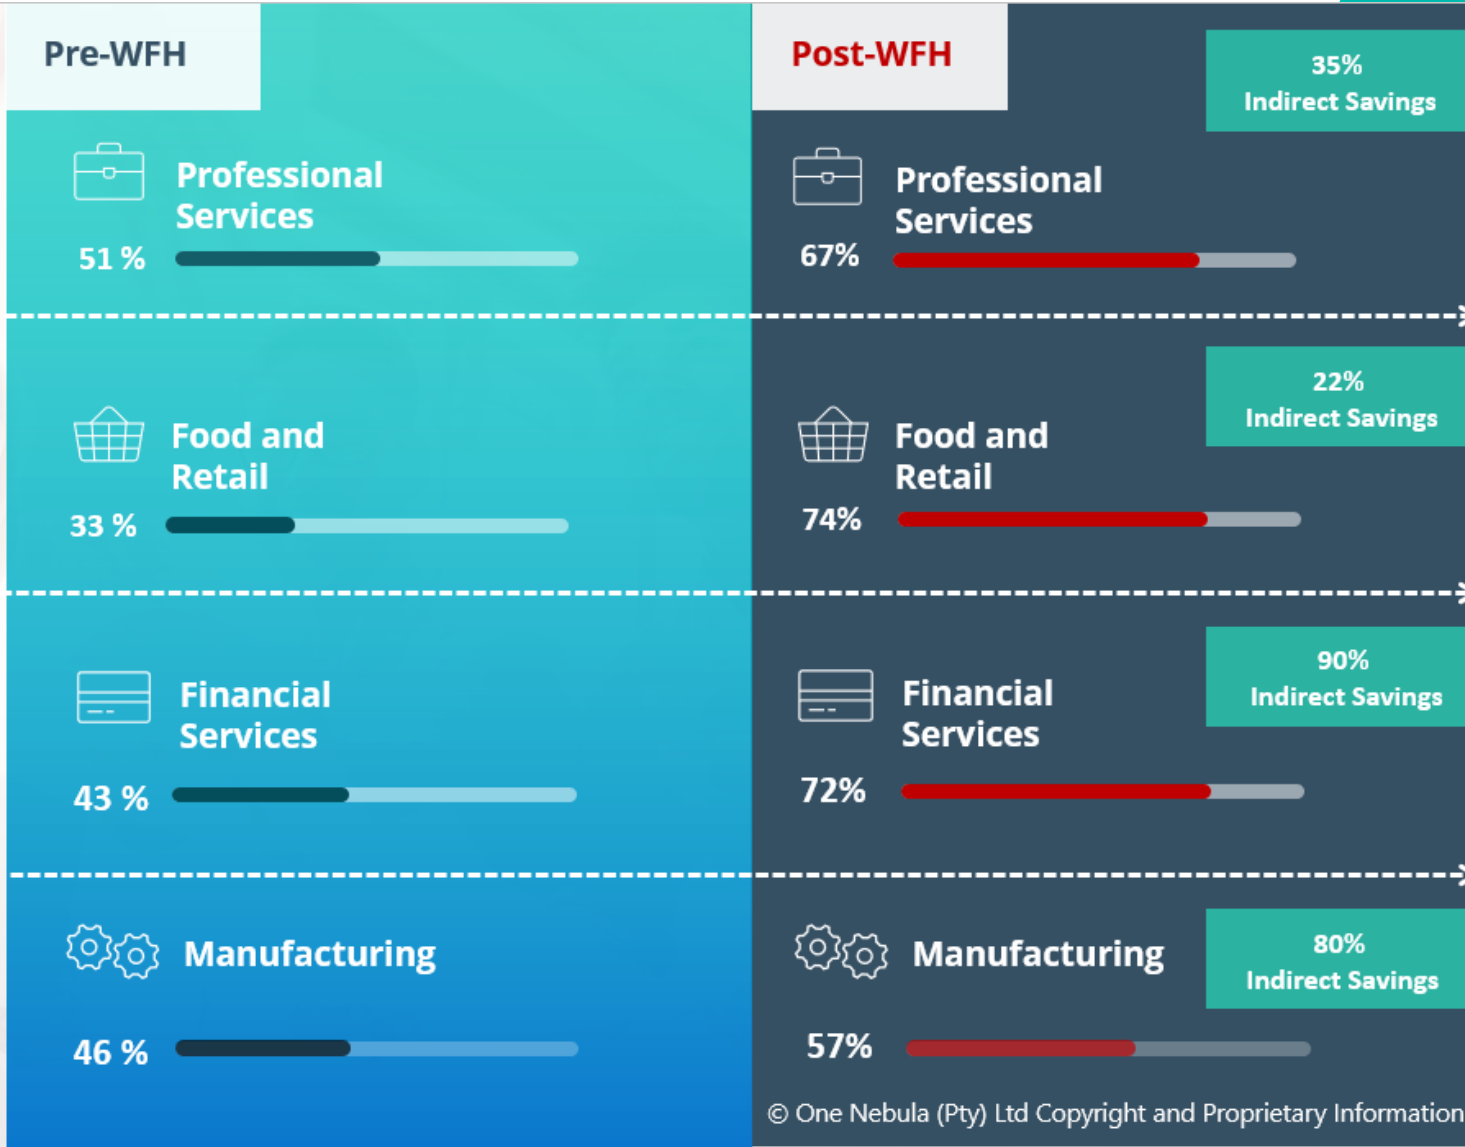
Pre-WFH

Professional Services

51 %

Food and Retail

33 %

Financial Services

43 %

Manufacturing

46 %

Post-WFH

35%
Indirect Savings

Professional Services

67%

22%
Indirect Savings

Food and Retail

74%

90%
Indirect Savings

Financial Services

72%

Manufacturing

80%
Indirect Savings

57%

© One Nebula (Pty) Ltd Copyright and Proprietary Information